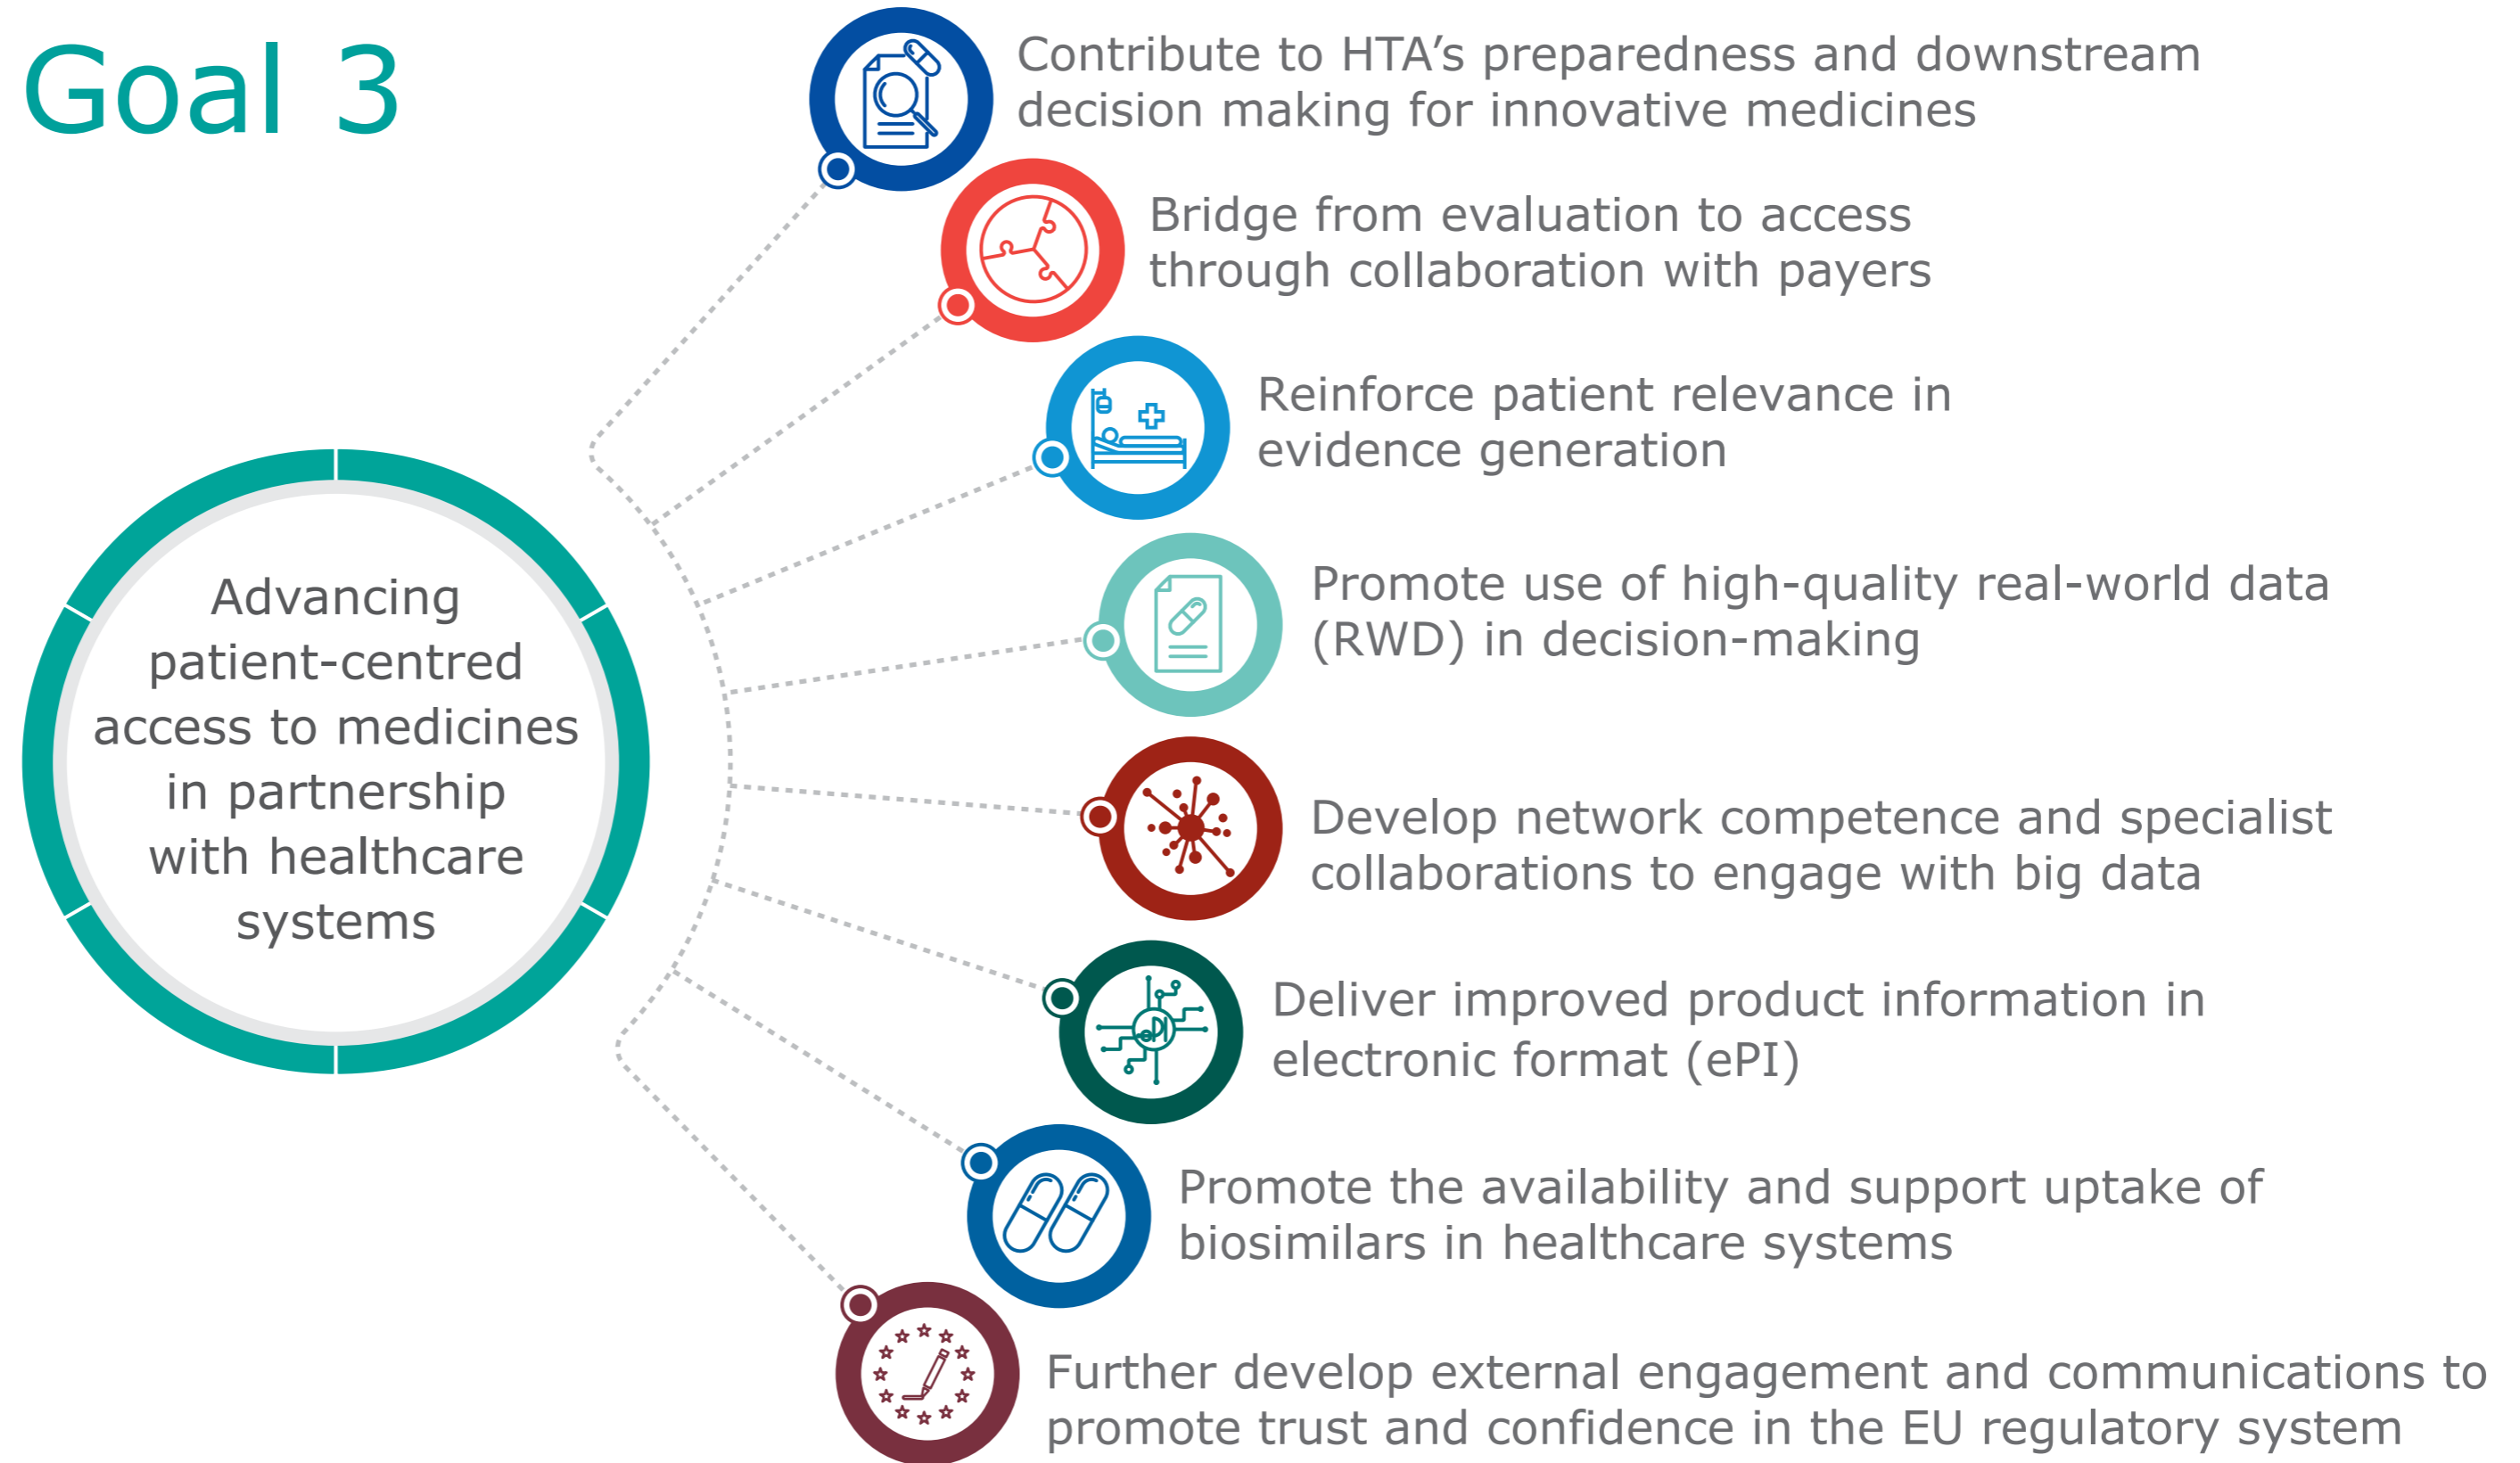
Goal 3

Advancing patient-centred access to medicines in partnership with healthcare systems

Contribute to HTA’s preparedness and downstream decision making for innovative medicines

Bridge from evaluation to access through collaboration with payers

Reinforce patient relevance in evidence generation

Promote use of high-quality real-world data (RWD) in decision-making

Develop network competence and specialist collaborations to engage with big data

Deliver improved product information in electronic format (ePI)

ePI

Promote the availability and support uptake of biosimilars in healthcare systems

Further develop external engagement and communications to promote trust and confidence in the EU regulatory system